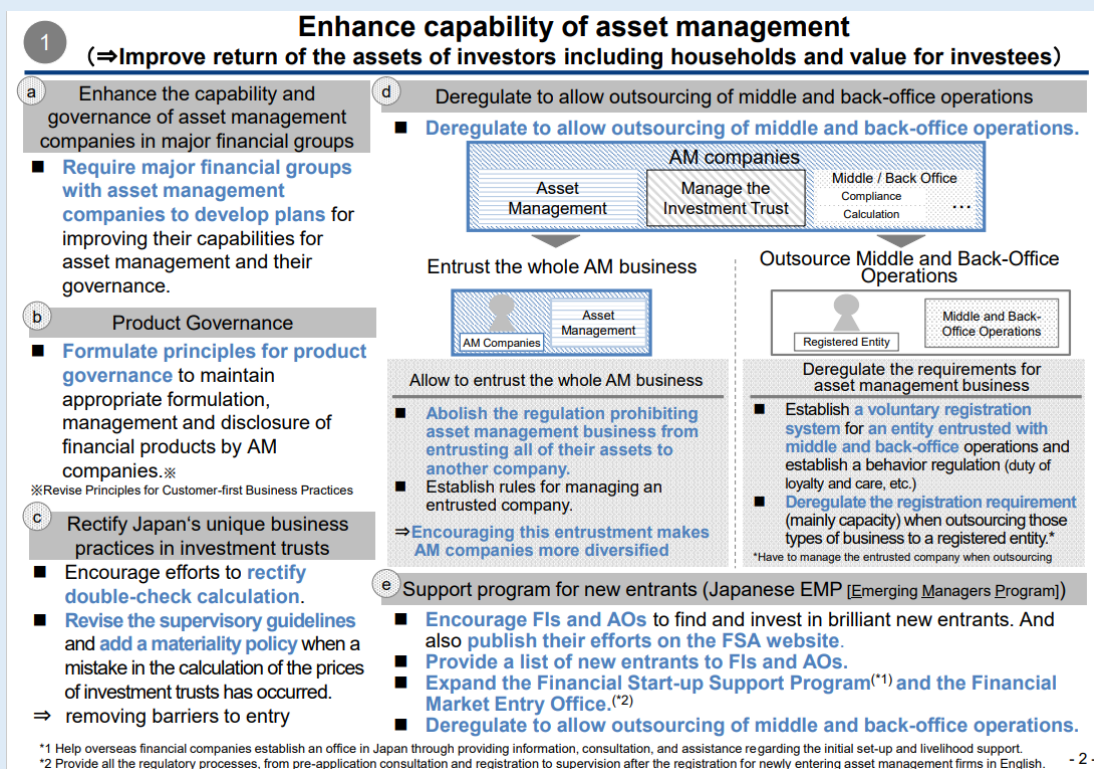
1

Enhance capability of asset management
(⇒Improve return of the assets of investors including households and value for investees)

a
Enhance the capability and governance of asset management companies in major financial groups

■ Require major financial groups with asset management companies to develop plans for improving their capabilities for asset management and their governance.

b
Product Governance

■ Formulate principles for product governance to maintain appropriate formulation, management and disclosure of financial products by AM companies.※

※Revise Principles for Customer-first Business Practices

c
Rectify Japan's unique business practices in investment trusts

■ Encourage efforts to rectify double-check calculation.

■ Revise the supervisory guidelines and add a materiality policy when a mistake in the calculation of the prices of investment trusts has occurred.

⇒ removing barriers to entry

d
Deregulate to allow outsourcing of middle and back-office operations

■ Deregulate to allow outsourcing of middle and back-office operations.

AM companies

Asset Management

Manage the Investment Trust

Middle / Back Office
Compliance
Calculation
…

Entrust the whole AM business

Asset Management
AM Companies

Allow to entrust the whole AM business

■ Abolish the regulation prohibiting asset management business from entrusting all of their assets to another company.

■ Establish rules for managing an entrusted company.

⇒Encouraging this entrustment makes AM companies more diversified

Outsource Middle and Back-Office Operations

Registered Entity
Middle and Back-Office Operations

Deregulate the requirements for asset management business

■ Establish a voluntary registration system for an entity entrusted with middle and back-office operations and establish a behavior regulation (duty of loyalty and care, etc.)

■ Deregulate the registration requirement (mainly capacity) when outsourcing those types of business to a registered entity.*

*Have to manage the entrusted company when outsourcing

e
Support program for new entrants (Japanese EMP [Emerging Managers Program])

■ Encourage FIs and AOs to find and invest in brilliant new entrants. And also publish their efforts on the FSA website.

■ Provide a list of new entrants to FIs and AOs.

■ Expand the Financial Start-up Support Program$^{(*1)}$ and the Financial Market Entry Office.$^{(*2)}$

■ Deregulate to allow outsourcing of middle and back-office operations.

*1 Help overseas financial companies establish an office in Japan through providing information, consultation, and assistance regarding the initial set-up and livelihood support.
*2 Provide all the regulatory processes, from pre-application consultation and registration to supervision after the registration for newly entering asset management firms in English.

- 2 -